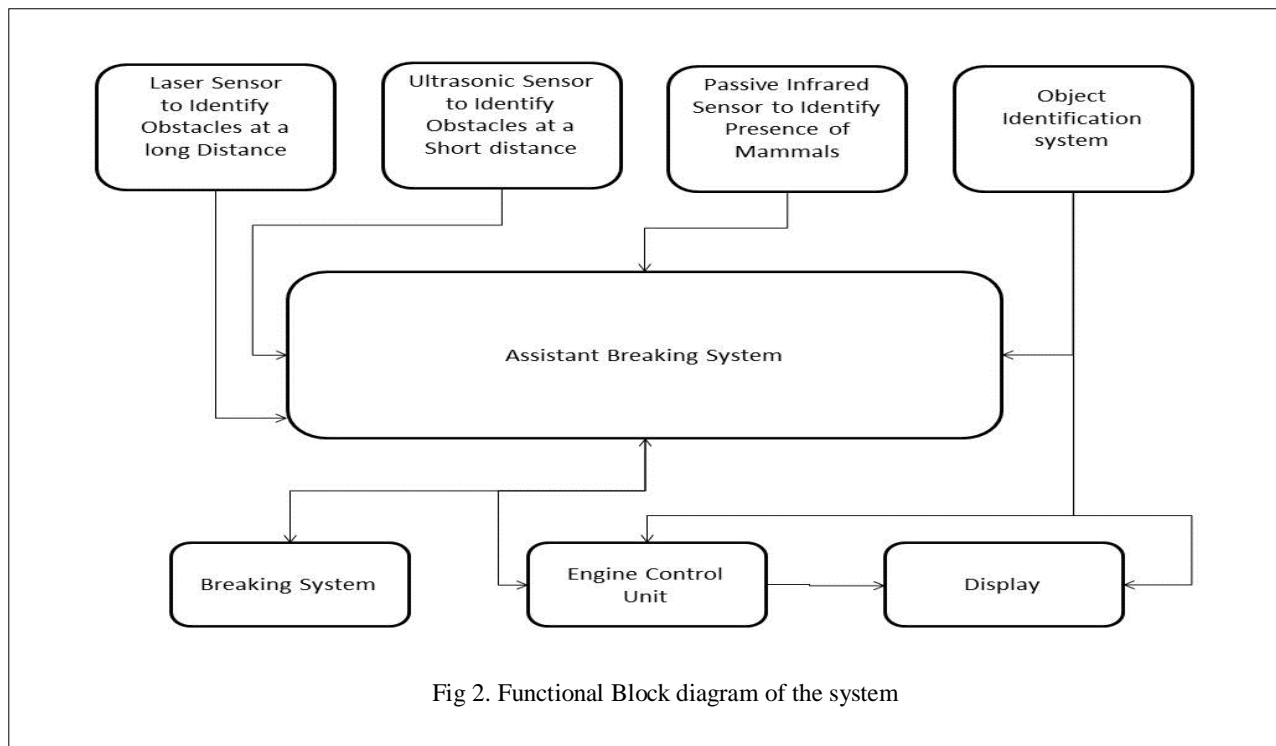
Laser Sensor to Identify Obstacles at a long Distance

Ultrasonic Sensor to Identify Obstacles at a Short distance

Passive Infrared Sensor to Identify Presence of Mammals

Object Identification system

Assistant Breaking System

Breaking System

Engine Control Unit

Display

Fig 2. Functional Block diagram of the system